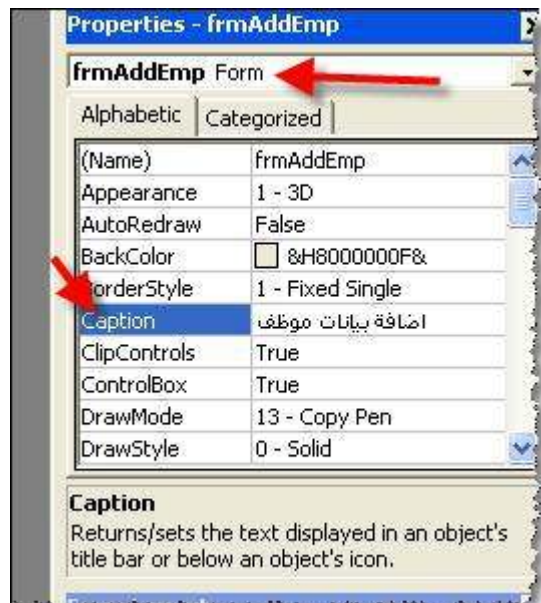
Properties - frmAddEmp

frmAddEmp Form

Alphabetic | Categorized

| | |
|---|---|
| (Name) | frmAddEmp |
| Appearance | 1 - 3D |
| AutoRedraw | False |
| BackColor | &H8000000F& |
| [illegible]orderStyle | 1 - Fixed Single |
| Caption | اضافة بيانات موظف |
| ClipControls | True |
| ControlBox | True |
| DrawMode | 13 - Copy Pen |
| DrawStyle | 0 - Solid |

Caption
Returns/sets the text displayed in an object's title bar or below an object's icon.